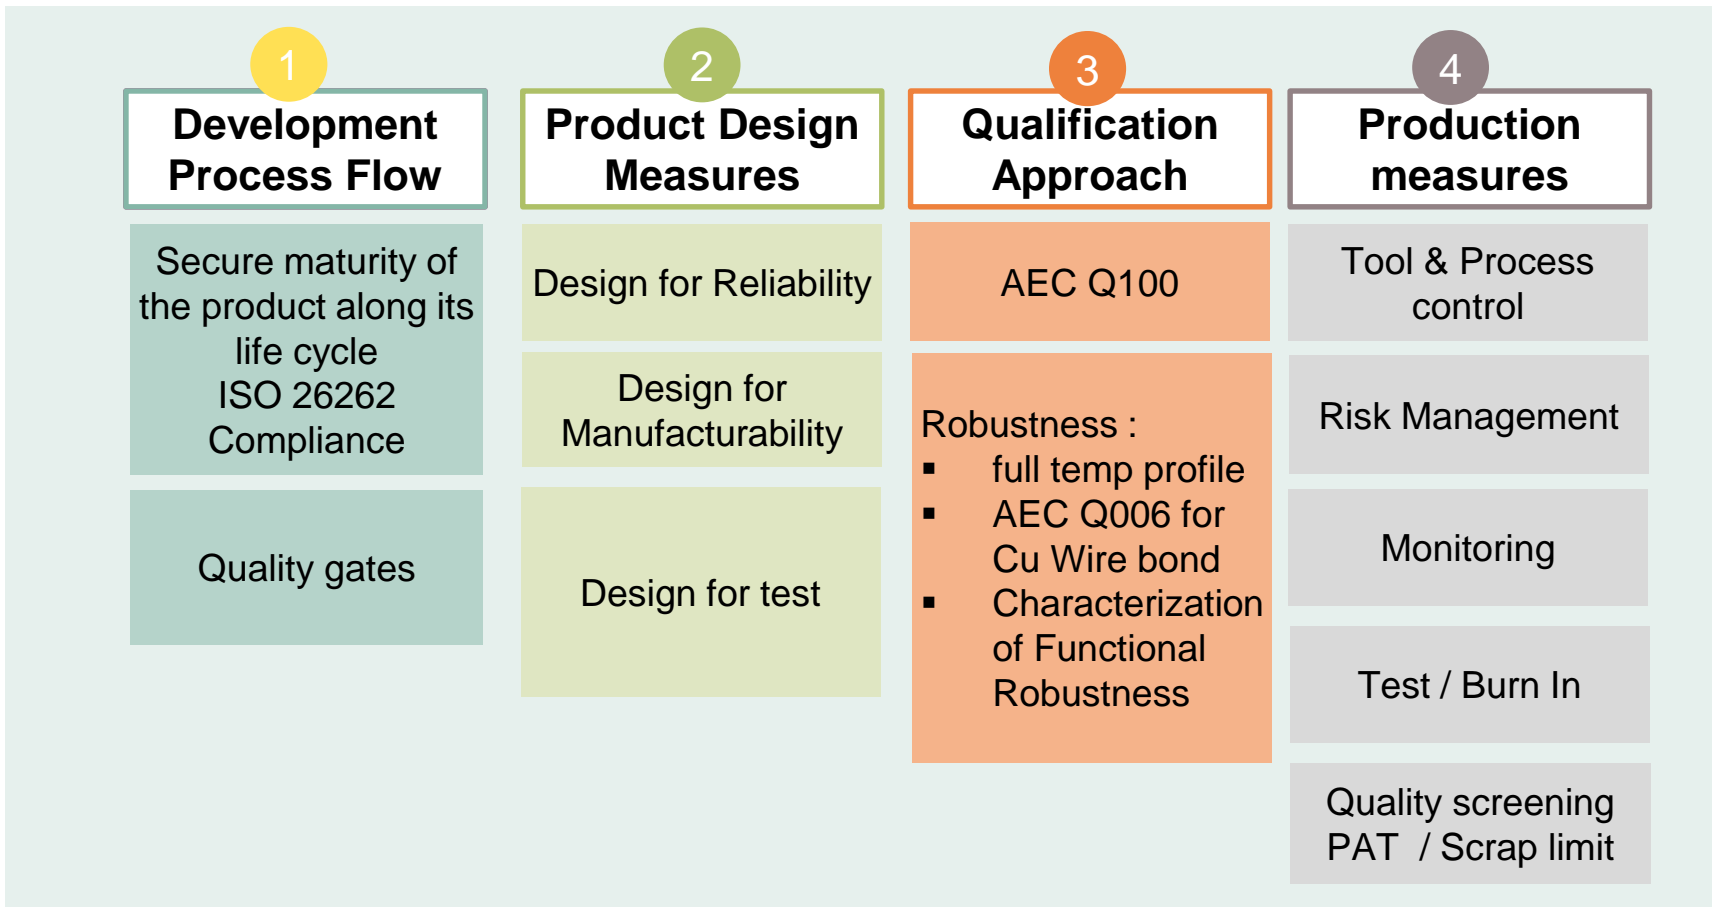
1
Development Process Flow

Secure maturity of the product along its life cycle
ISO 26262 Compliance

Quality gates

2
Product Design Measures

Design for Reliability

Design for Manufacturability

Design for test

3
Qualification Approach

AEC Q100

Robustness :
▪ full temp profile
▪ AEC Q006 for Cu Wire bond
▪ Characterization of Functional Robustness

4
Production measures

Tool & Process control

Risk Management

Monitoring

Test / Burn In

Quality screening
PAT / Scrap limit